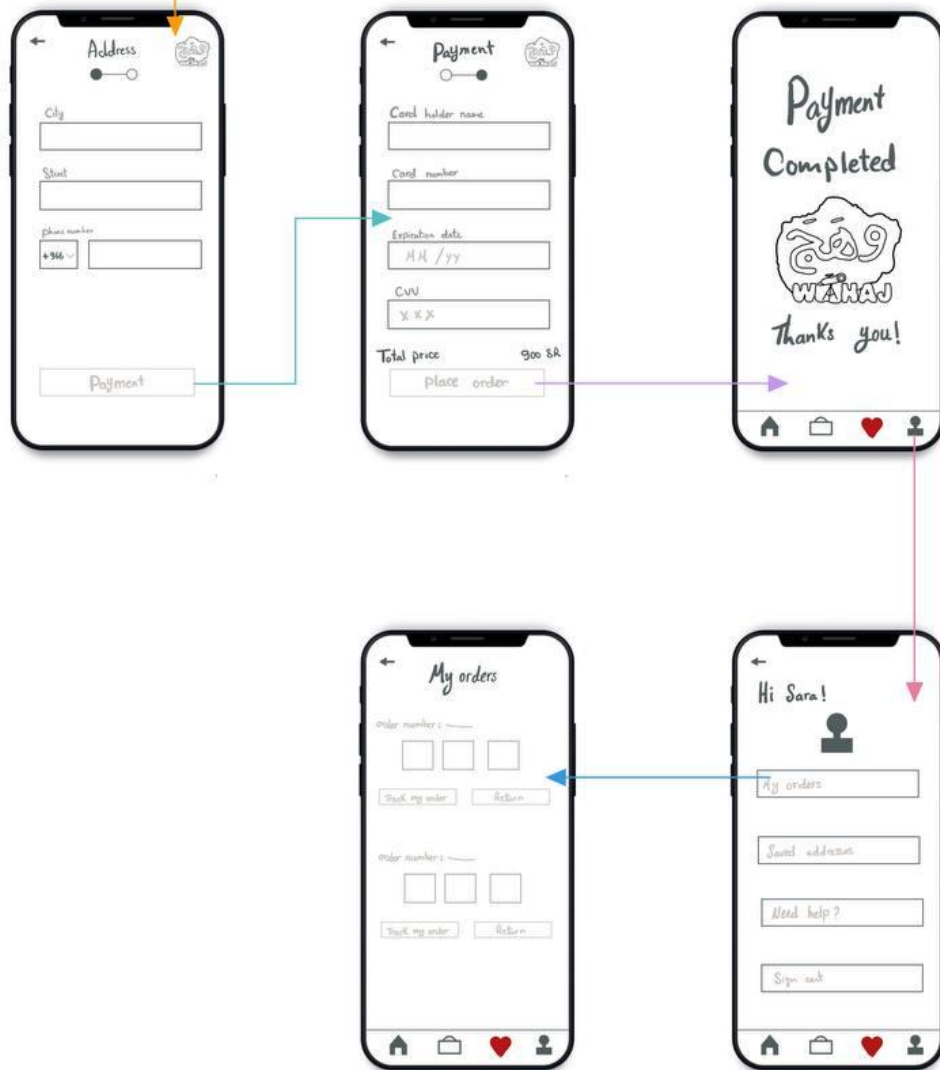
Address

City

Street

phone number

+966

Payment

Payment

Card holder name

Card number

Expiration date

MM / yy

CVV

XXX

Total price 900 SR

Place order

Payment Completed

وهج

WAHAJ

Thanks you!

Hi Sara!

My orders

Saved address

Need help?

Sign out

My orders

order number: —

Track my order

Return

order number: —

Track my order

Return